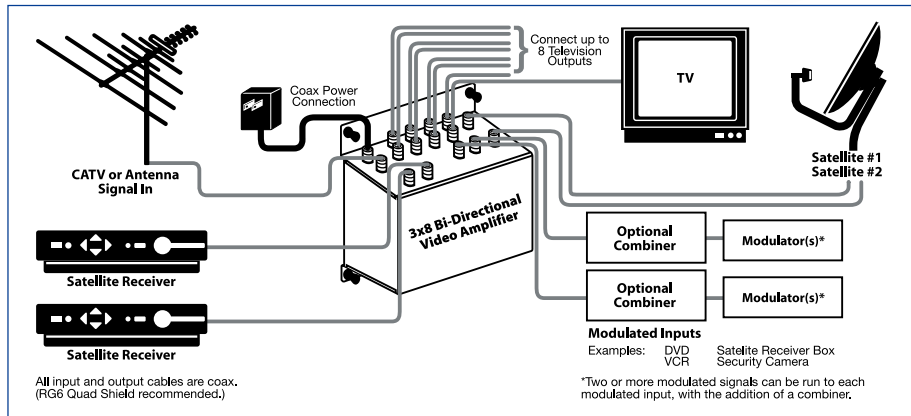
Connect up to 8 Television Outputs

TV

Coax Power Connection

CATV or Antenna Signal In

Satellite #1
Satellite #2

3x8 Bi-Directional Video Amplifier

Optional Combiner

Modulator(s)*

Optional Combiner

Modulator(s)*

Satellite Receiver

Satellite Receiver

Modulated Inputs
Examples: DVD VCR Satelite Receiver Box Security Camera

All input and output cables are coax. (RG6 Quad Shield recommended.)

*Two or more modulated signals can be run to each modulated input, with the addition of a combiner.